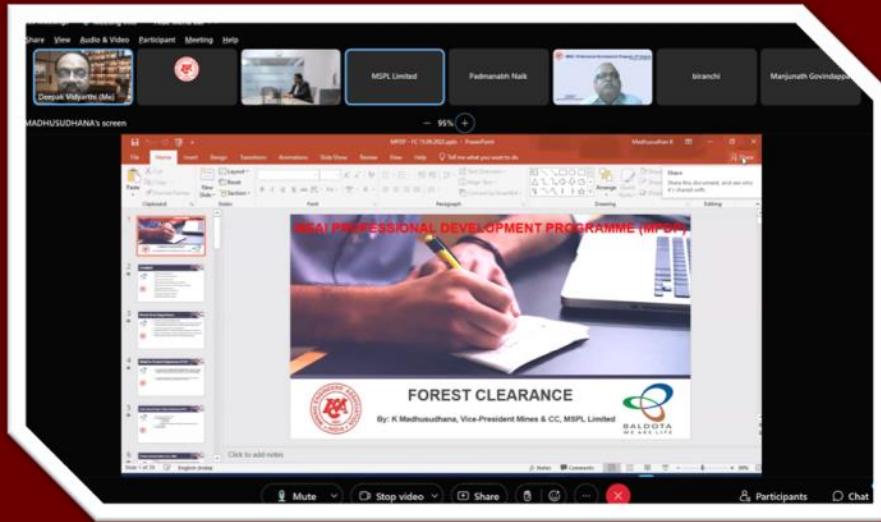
Share View Audio & Video Participant Meeting Help

Deepak Vidyarthi (Me)

MSPL Limited

Padmanabh Naik

biranchi

Manjunath Govindappa

MADHUSUDHANA's screen

95%

File Home Insert Design Transitions Animations Slide Show Review View Help Tell me what you want to do

Share

Share this document, and see who it's shared with.

Clipboard Slides Font Paragraph Drawing Editing

MEAI PROFESSIONAL DEVELOPMENT PROGRAMME (MPDP)

FOREST CLEARANCE

By: K Madhusudhana, Vice-President Mines & CC, MSPL Limited

BALDOTA
WE ARE LIFE

Click to add notes

Notes Comments

Mute Stop video Share Participants Chat